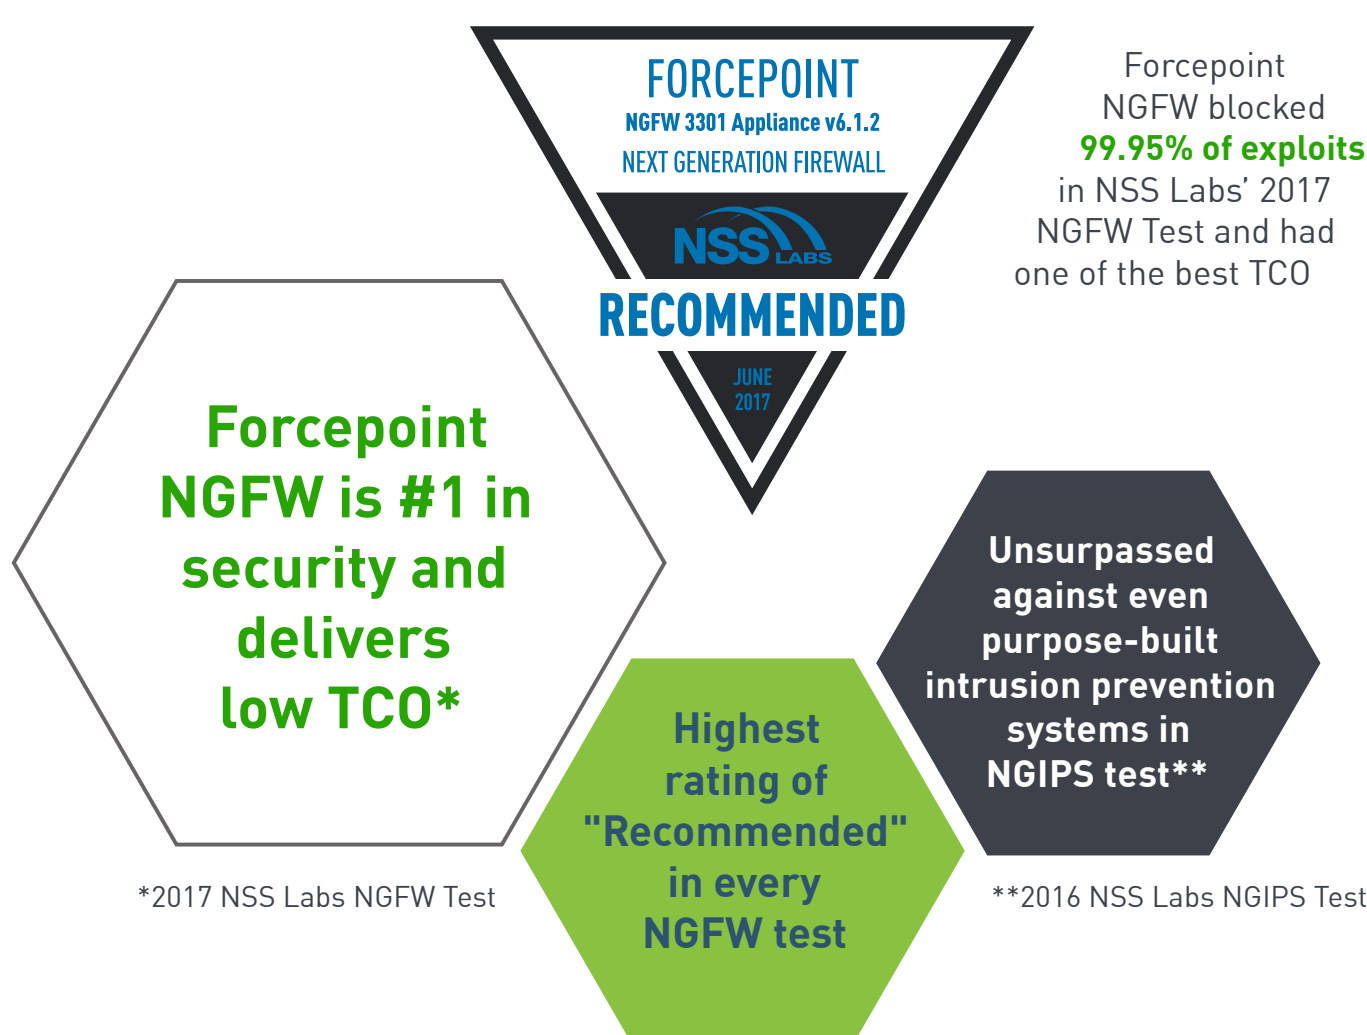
FORCEPOINT
NGFW 3301 Appliance v6.1.2
NEXT GENERATION FIREWALL
NSS LABS
RECOMMENDED
JUNE 2017

Forcepoint NGFW blocked 99.95% of exploits in NSS Labs' 2017 NGFW Test and had one of the best TCO

Forcepoint NGFW is #1 in security and delivers low TCO*

Highest rating of "Recommended" in every NGFW test

Unsurpassed against even purpose-built intrusion prevention systems in NGIPS test**

*2017 NSS Labs NGFW Test

**2016 NSS Labs NGIPS Test